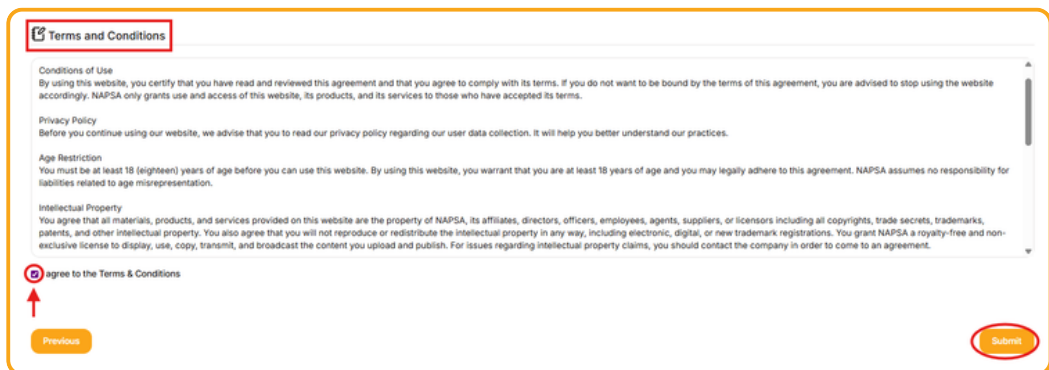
Terms and Conditions

Conditions of Use
By using this website, you certify that you have read and reviewed this agreement and that you agree to comply with its terms. If you do not want to be bound by the terms of this agreement, you are advised to stop using the website accordingly. NAPSA only grants use and access of this website, its products, and its services to those who have accepted its terms.

Privacy Policy
Before you continue using our website, we advise that you to read our privacy policy regarding our user data collection. It will help you better understand our practices.

Age Restriction
You must be at least 18 (eighteen) years of age before you can use this website. By using this website, you warrant that you are at least 18 years of age and you may legally adhere to this agreement. NAPSA assumes no responsibility for liabilities related to age misrepresentation.

Intellectual Property
You agree that all materials, products, and services provided on this website are the property of NAPSA, its affiliates, directors, officers, employees, agents, suppliers, or licensors including all copyrights, trade secrets, trademarks, patents, and other intellectual property. You also agree that you will not reproduce or redistribute the intellectual property in any way, including electronic, digital, or new trademark registrations. You grant NAPSA a royalty-free and non-exclusive license to display, use, copy, transmit, and broadcast the content you upload and publish. For issues regarding intellectual property claims, you should contact the company in order to come to an agreement.

I agree to the Terms & Conditions

Previous

Submit